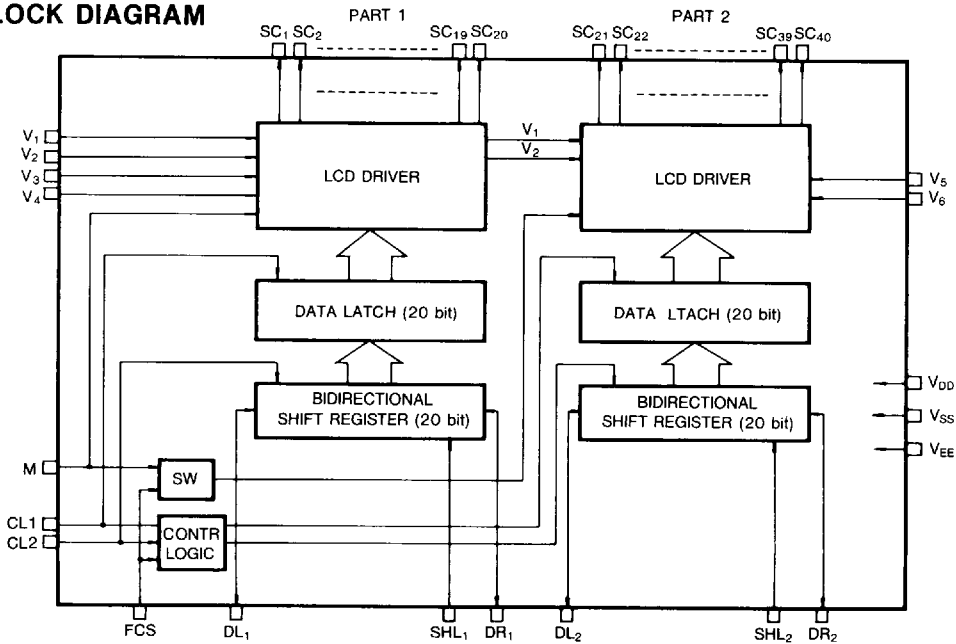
OCK DIAGRAM

PART 1

$SC_1$ $SC_2$ $SC_{19}$ $SC_{20}$

PART 2

$SC_{21}$ $SC_{22}$ $SC_{39}$ $SC_{40}$

$V_1$
$V_2$
$V_3$
$V_4$

LCD DRIVER

$V_1$
$V_2$

LCD DRIVER

$V_5$
$V_6$

DATA LATCH (20 bit)

DATA LTACH (20 bit)

BIDIRECTIONAL SHIFT REGISTER (20 bit)

BIDIRECTIONAL SHIFT REGISTER (20 bit)

$V_{DD}$
$V_{SS}$
$V_{EE}$

M

SW

CL1
CL2

CONTR LOGIC

FCS $DL_1$ $SHL_1$ $DR_1$ $DL_2$ $SHL_2$ $DR_2$